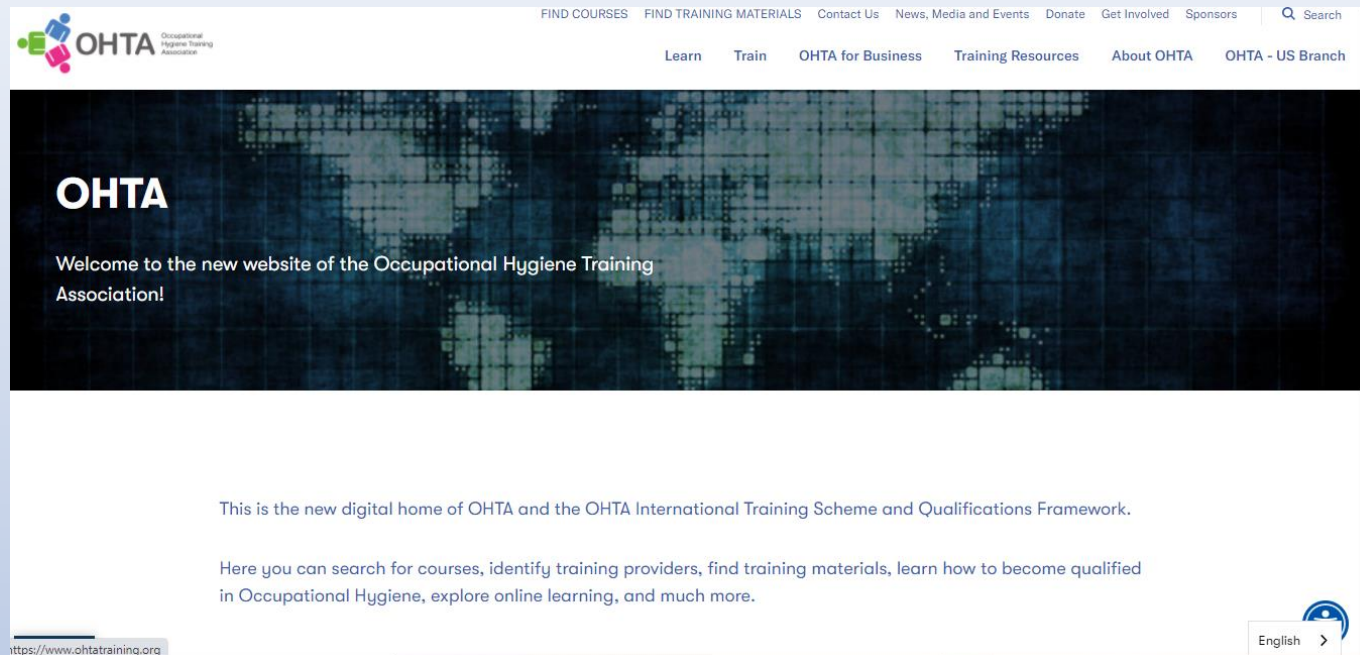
OHTA Occupational Hygiene Training Association

FIND COURSES FIND TRAINING MATERIALS Contact Us News, Media and Events Donate Get Involved Sponsors Search

Learn Train OHTA for Business Training Resources About OHTA OHTA - US Branch

OHTA

Welcome to the new website of the Occupational Hygiene Training Association!

This is the new digital home of OHTA and the OHTA International Training Scheme and Qualifications Framework.

Here you can search for courses, identify training providers, find training materials, learn how to become qualified in Occupational Hygiene, explore online learning, and much more.

ttps://www.ohtatraining.org

English